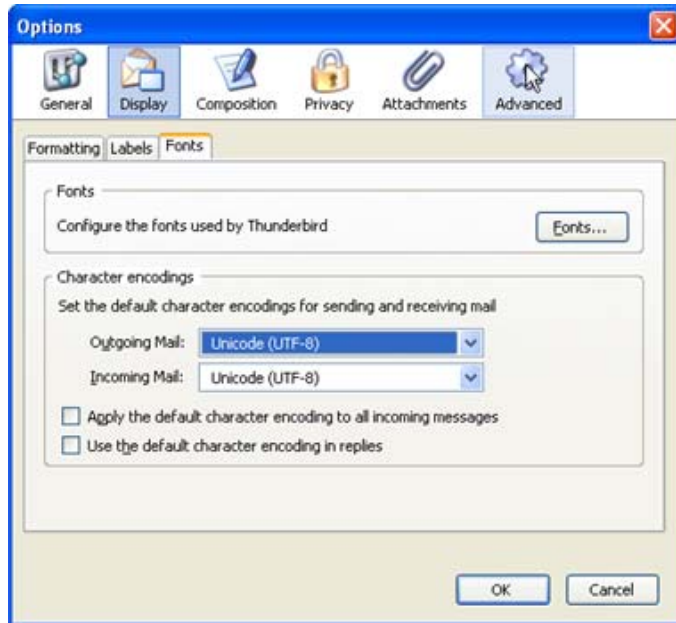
Options

General Display Composition Privacy Attachments Advanced

Formatting Labels Fonts

Fonts

Configure the fonts used by Thunderbird

Fonts...

Character encodings

Set the default character encodings for sending and receiving mail

Outgoing Mail: Unicode (UTF-8)

Incoming Mail: Unicode (UTF-8)

Apply the default character encoding to all incoming messages

Use the default character encoding in replies

OK Cancel